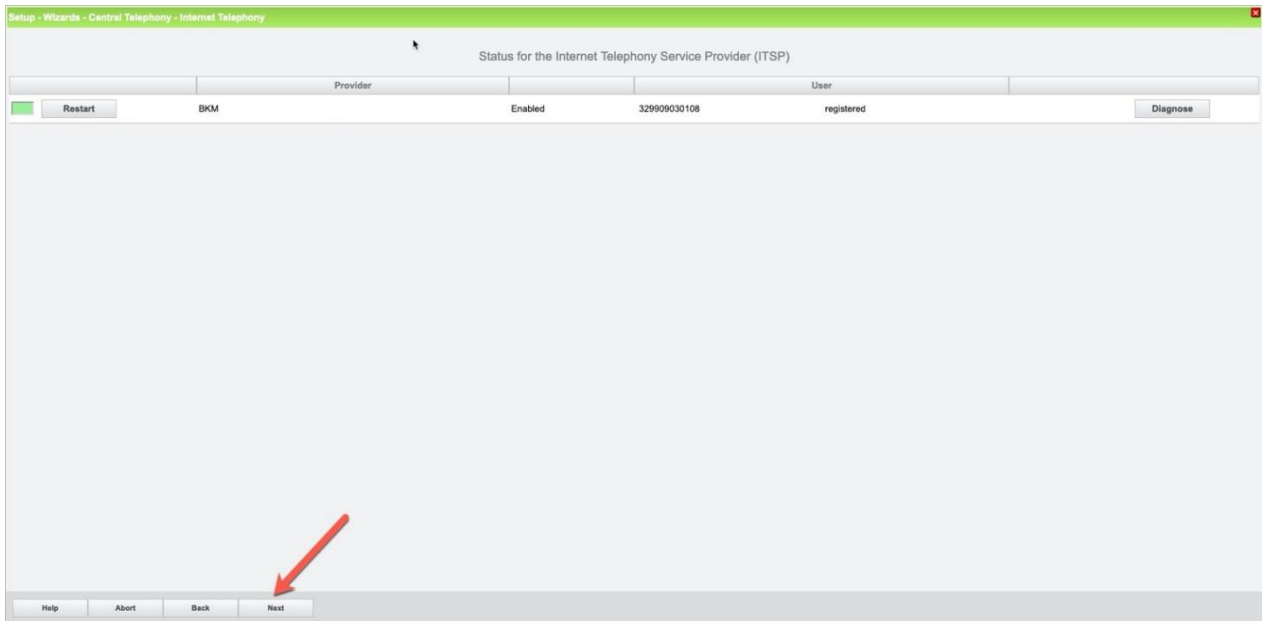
Setup - Wizards - Central Telephony - Internet Telephony

Status for the Internet Telephony Service Provider (ITSP)

| | Provider | | User | | |
|---|---|---|---|---|---|
| Restart | BKM | Enabled | 329909030108 | registered | Diagnose |

Help Abort Back Next